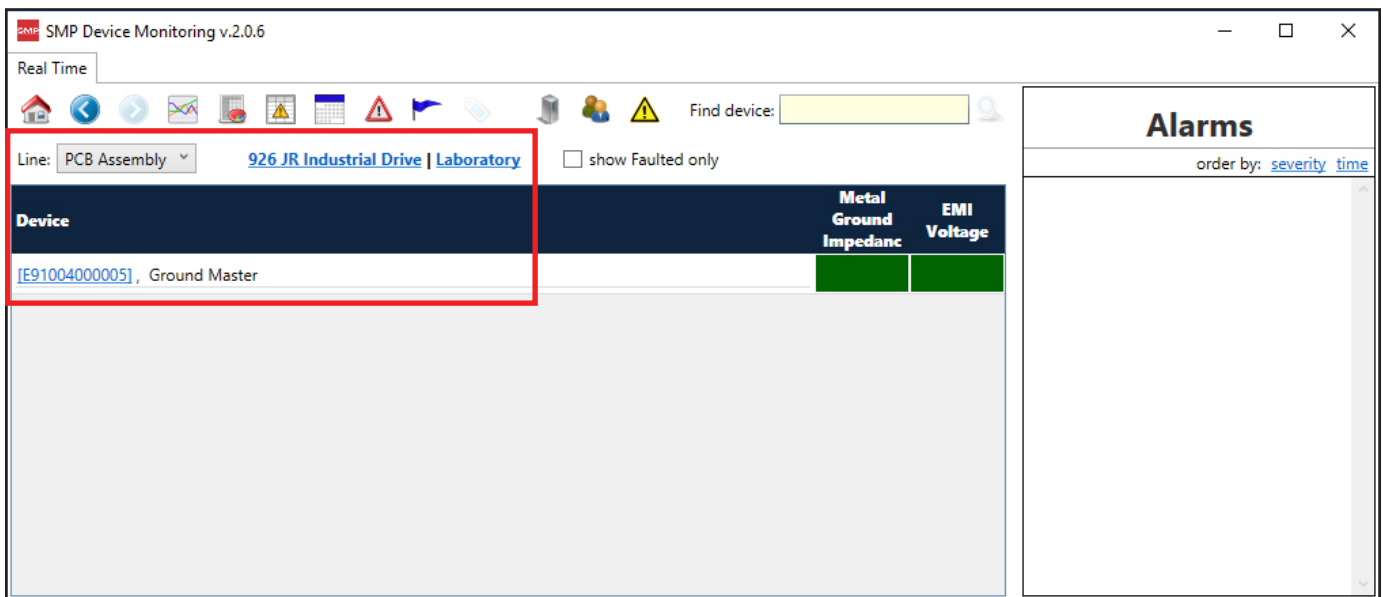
SMP SMP Device Monitoring v.2.0.6

Real Time

Find device:

Alarms

order by: severity time

Line: PCB Assembly

926 JR Industrial Drive | Laboratory

show Faulted only

| Device | Metal Ground Impedanc | EMI Voltage |
|---|---|---|
| [E91004000005] , Ground Master | | |